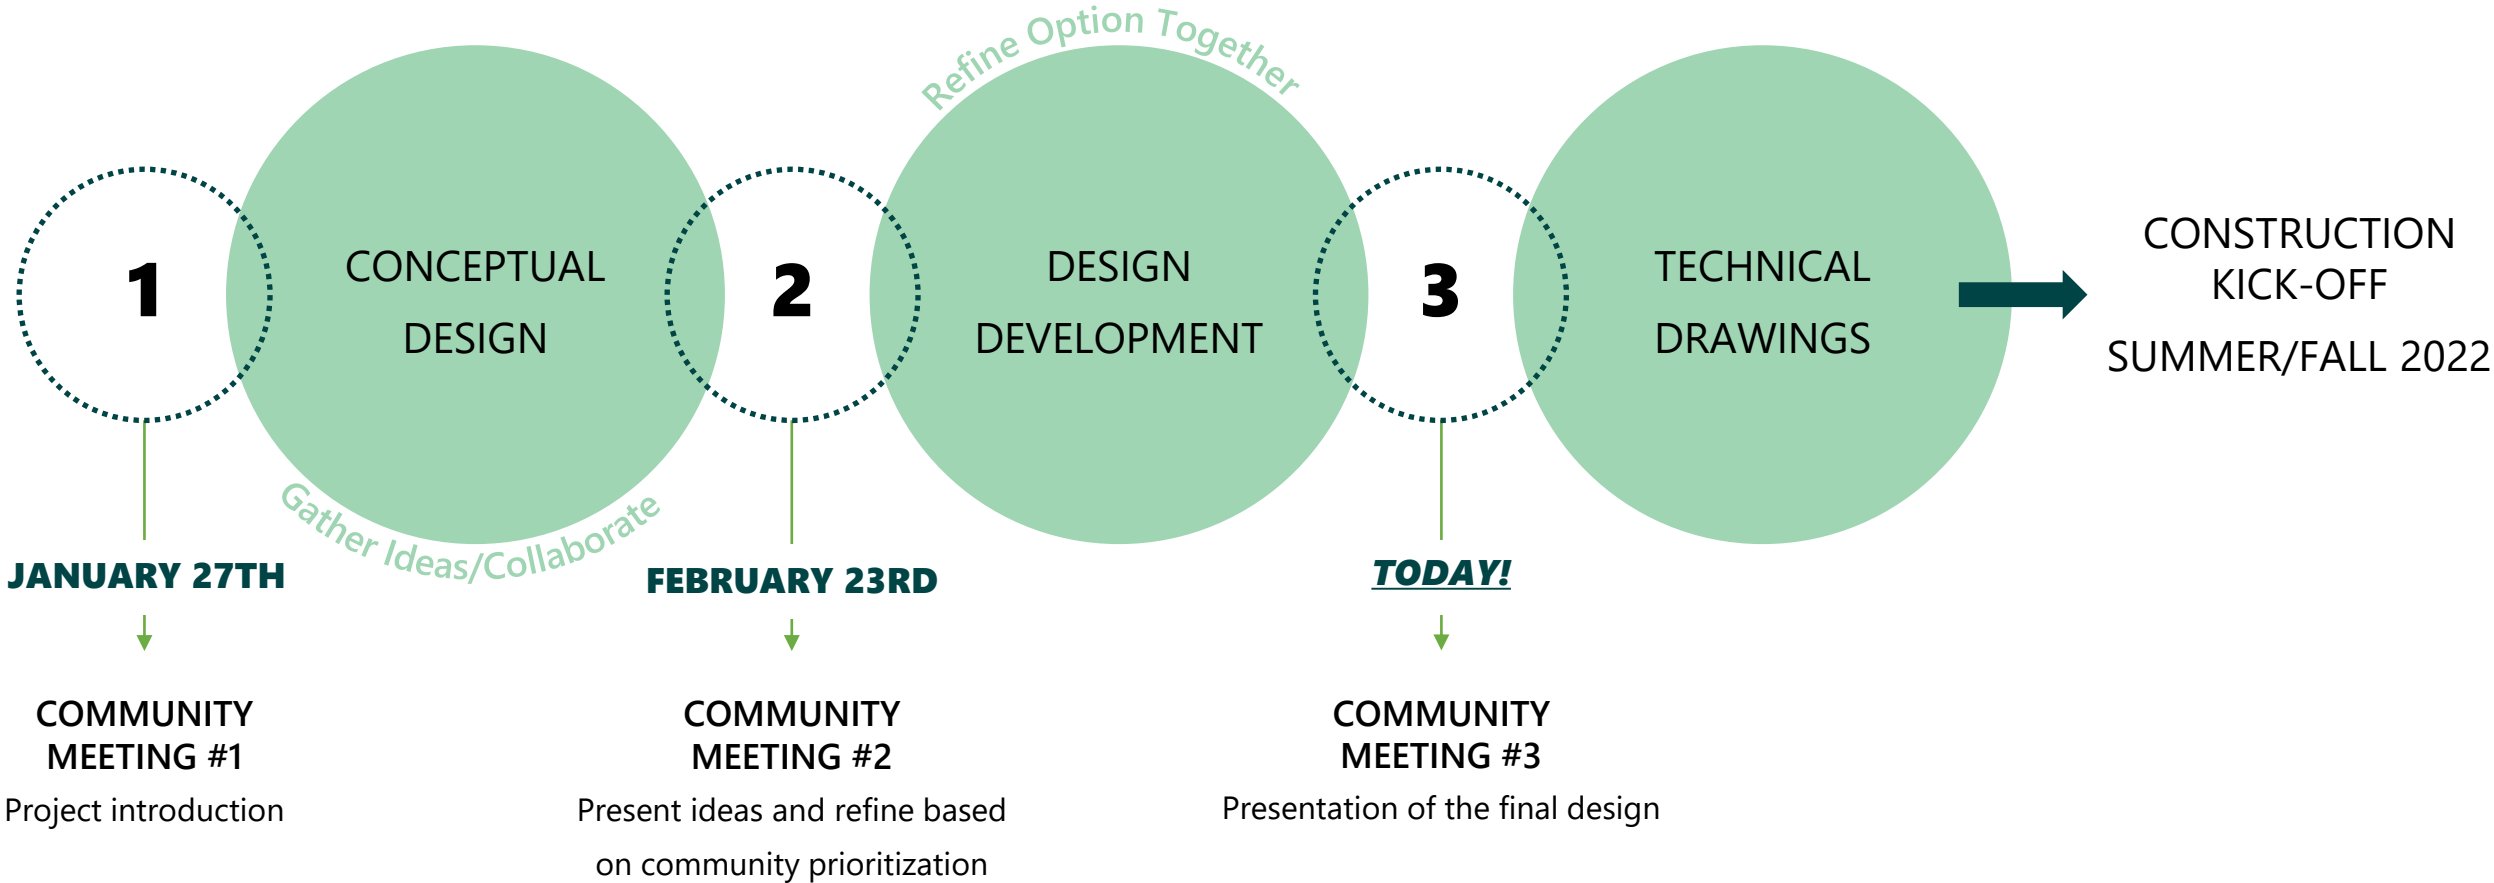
Refine Option Together

1

CONCEPTUAL DESIGN

2

DESIGN DEVELOPMENT

3

TECHNICAL DRAWINGS

CONSTRUCTION KICK-OFF

SUMMER/FALL 2022

Gather Ideas/Collaborate

JANUARY 27TH

COMMUNITY MEETING #1

Project introduction

FEBRUARY 23RD

COMMUNITY MEETING #2

Present ideas and refine based on community prioritization

TODAY!

COMMUNITY MEETING #3

Presentation of the final design